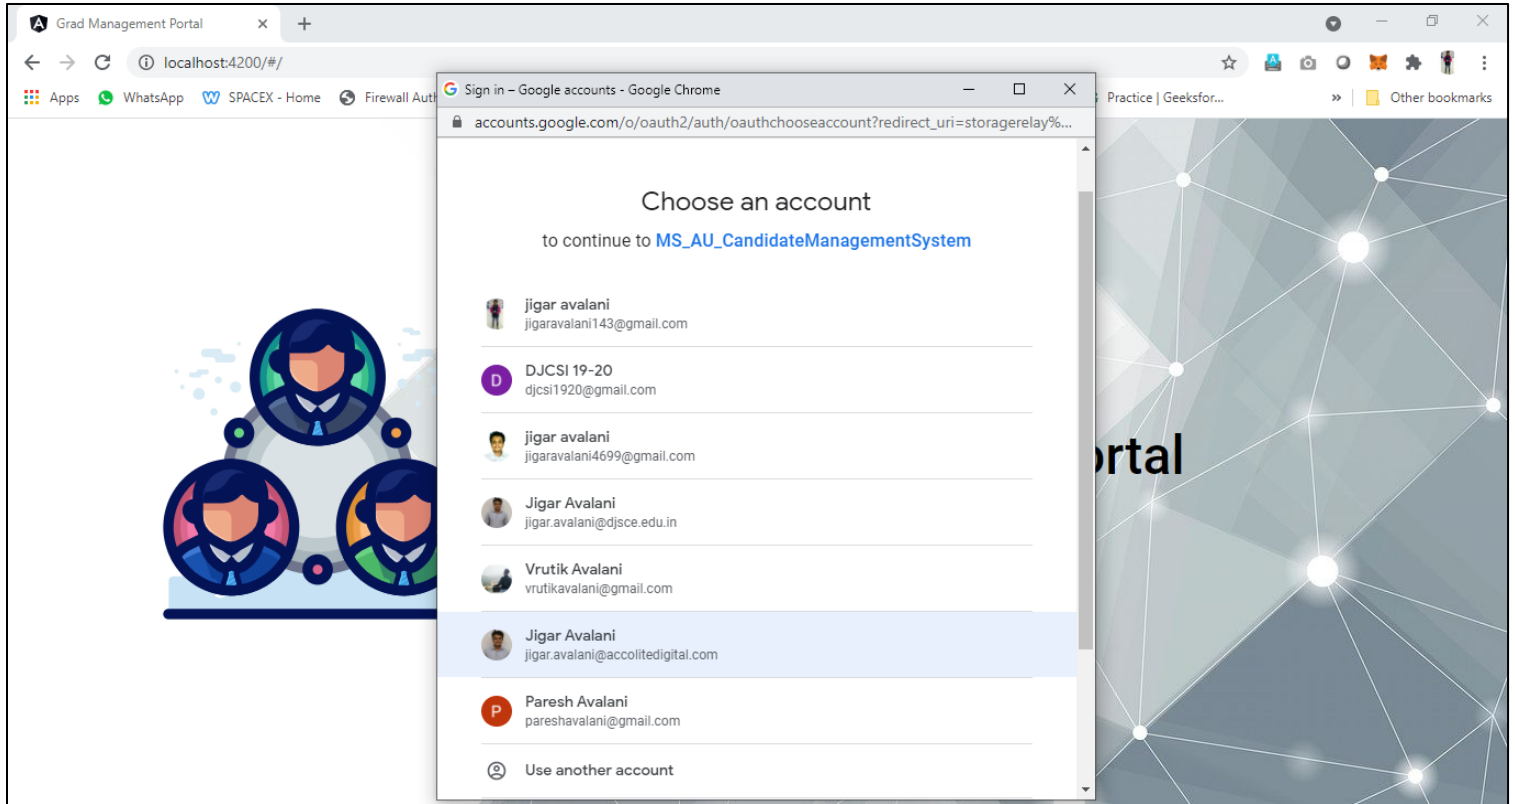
Grad Management Portal

localhost:4200/#/

Apps WhatsApp SPACEX - Home Firewall Auth

Practice | Geeksfor... » Other bookmarks

Sign in – Google accounts - Google Chrome

accounts.google.com/o/oauth2/auth/oauthchooseaccount?redirect_uri=storagerelay%...

Choose an account

to continue to MS_AU_CandidateManagementSystem

jigar avalani
jigaravalani143@gmail.com

D
DJCSI 19-20
djcsi1920@gmail.com

jigar avalani
jigaravalani4699@gmail.com

Jigar Avalani
jigar.avalani@djsce.edu.in

Vrutik Avalani
vrutikavalani@gmail.com

Jigar Avalani
jigar.avalani@accolitedigital.com

P
Paresh Avalani
pareshavalani@gmail.com

Use another account

rtal